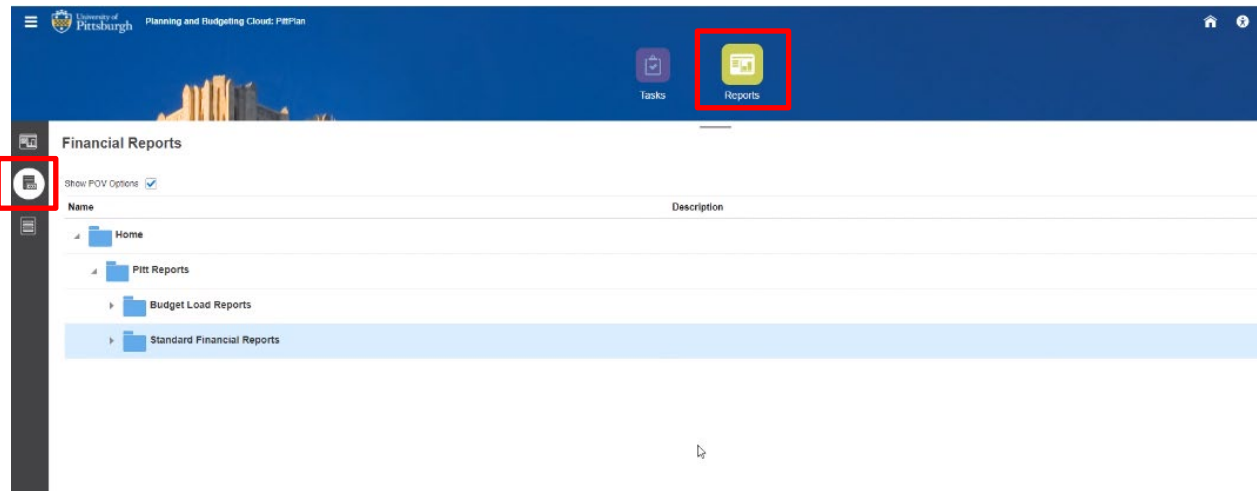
University of Pittsburgh Planning and Budgeting Cloud: PittPlan

Tasks

Reports

Financial Reports

Show POV Options

| Name | Description |
|---|---|
| Home | |
| Pitt Reports | |
| Budget Load Reports | |
| Standard Financial Reports | |